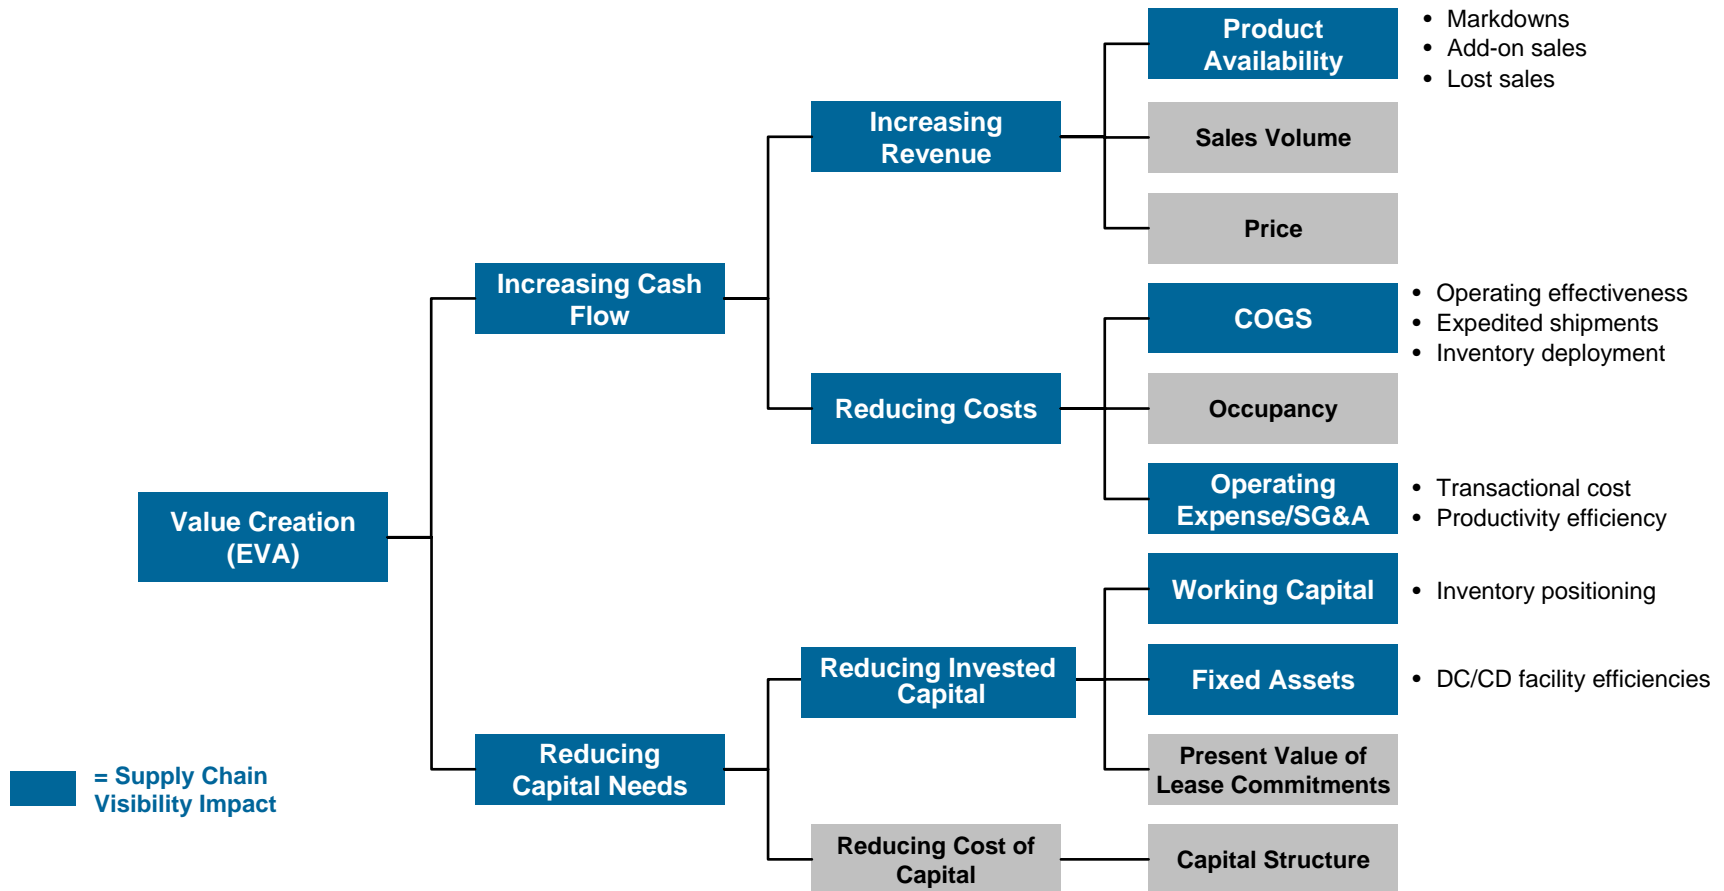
Value Creation (EVA)

Increasing Cash Flow

Increasing Revenue

Product Availability
• Markdowns
• Add-on sales
• Lost sales

Sales Volume

Price

Reducing Costs

COGS
• Operating effectiveness
• Expedited shipments
• Inventory deployment

Occupancy

Operating Expense/SG&A
• Transactional cost
• Productivity efficiency

Reducing Capital Needs

Reducing Invested Capital

Working Capital
• Inventory positioning

Fixed Assets
• DC/CD facility efficiencies

Present Value of Lease Commitments

Reducing Cost of Capital

Capital Structure

= Supply Chain Visibility Impact